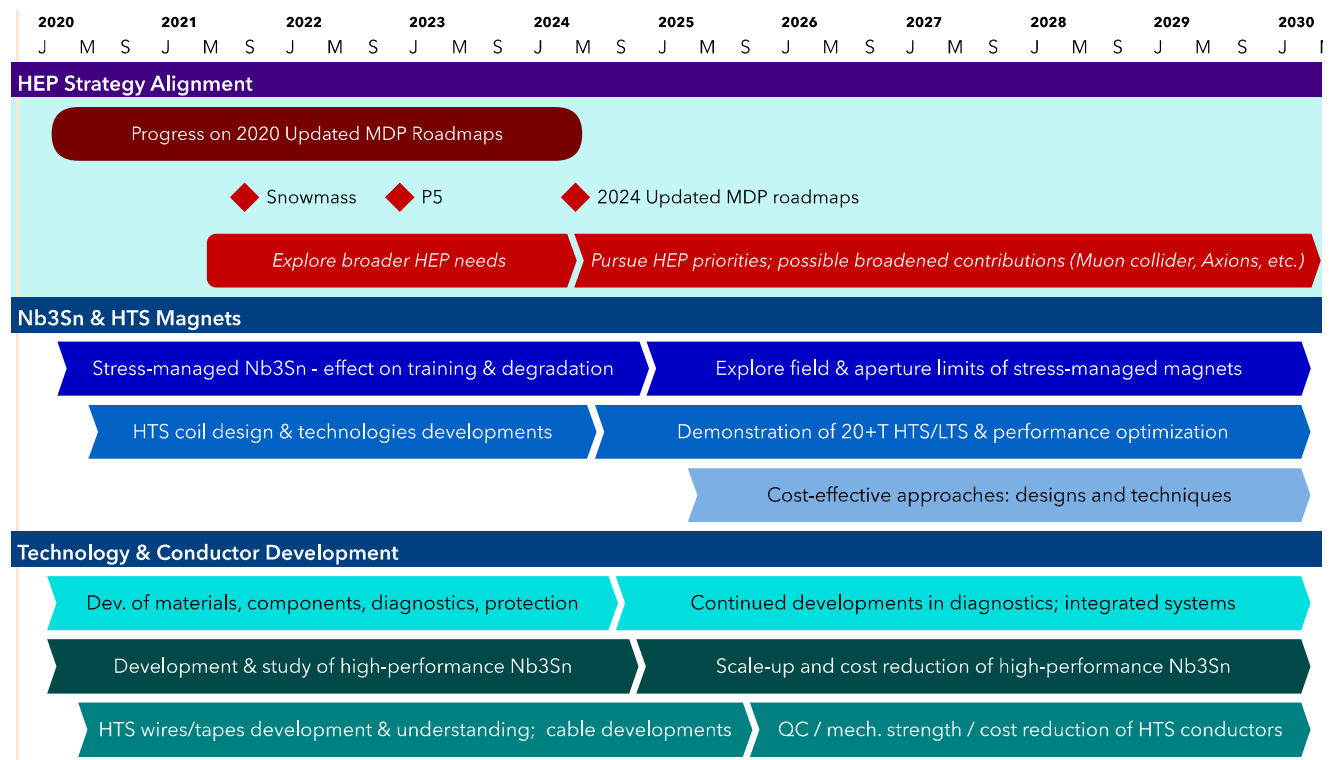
| 2020 | | | 2021 | | | 2022 | | | 2023 | | | 2024 | | | 2025 | | | 2026 | | | 2027 | | | 2028 | | | 2029 | | | 2030 | |
|---|---|---|---|---|---|---|---|---|---|---|---|---|---|---|---|---|---|---|---|---|---|---|---|---|---|---|---|---|---|---|---|
| J | M | S | J | M | S | J | M | S | J | M | S | J | M | S | J | M | S | J | M | S | J | M | S | J | M | S | J | M | S | J | M |

HEP Strategy Alignment

Progress on 2020 Updated MDP Roadmaps

Snowmass

P5

2024 Updated MDP roadmaps

Explore broader HEP needs

Pursue HEP priorities; possible broadened contributions (Muon collider, Axions, etc.)

Nb3Sn & HTS Magnets

Stress-managed Nb3Sn - effect on training & degradation

Explore field & aperture limits of stress-managed magnets

HTS coil design & technologies developments

Demonstration of 20+T HTS/LTS & performance optimization

Cost-effective approaches: designs and techniques

Technology & Conductor Development

Dev. of materials, components, diagnostics, protection

Continued developments in diagnostics; integrated systems

Development & study of high-performance Nb3Sn

Scale-up and cost reduction of high-performance Nb3Sn

HTS wires/tapes development & understanding; cable developments

QC / mech. strength / cost reduction of HTS conductors